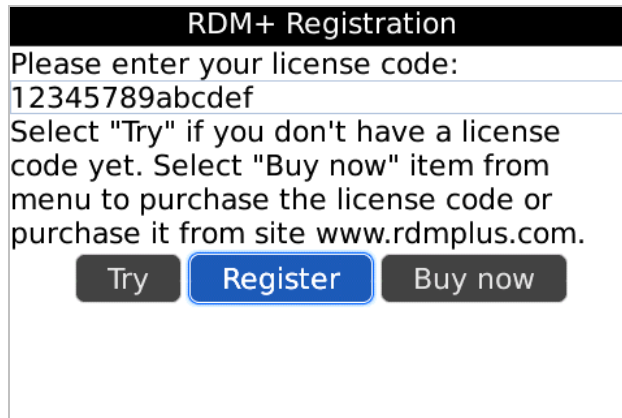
RDM+ Registration

Please enter your license code:

12345789abcdef

Select "Try" if you don't have a license code yet. Select "Buy now" item from menu to purchase the license code or purchase it from site www.rdmplus.com.

Try Register Buy now